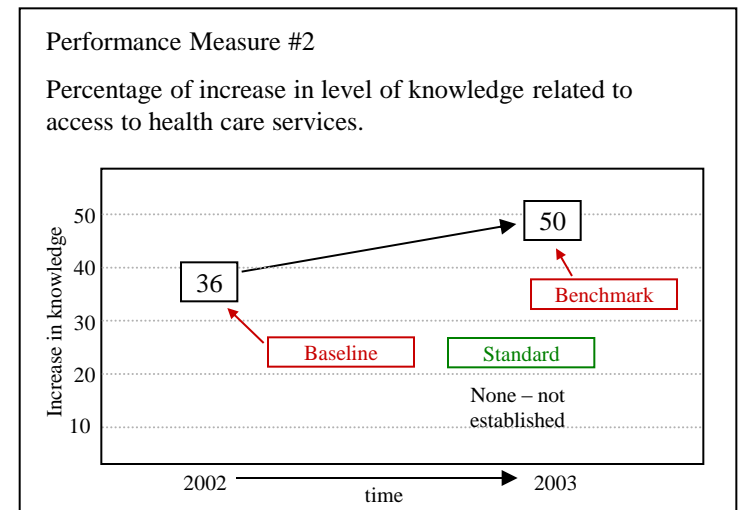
Performance Measure #2

Percentage of increase in level of knowledge related to access to health care services.

Increase in knowledge

50

40

30

20

10

36

50

Benchmark

Baseline

Standard

None – not established

2002

time

2003